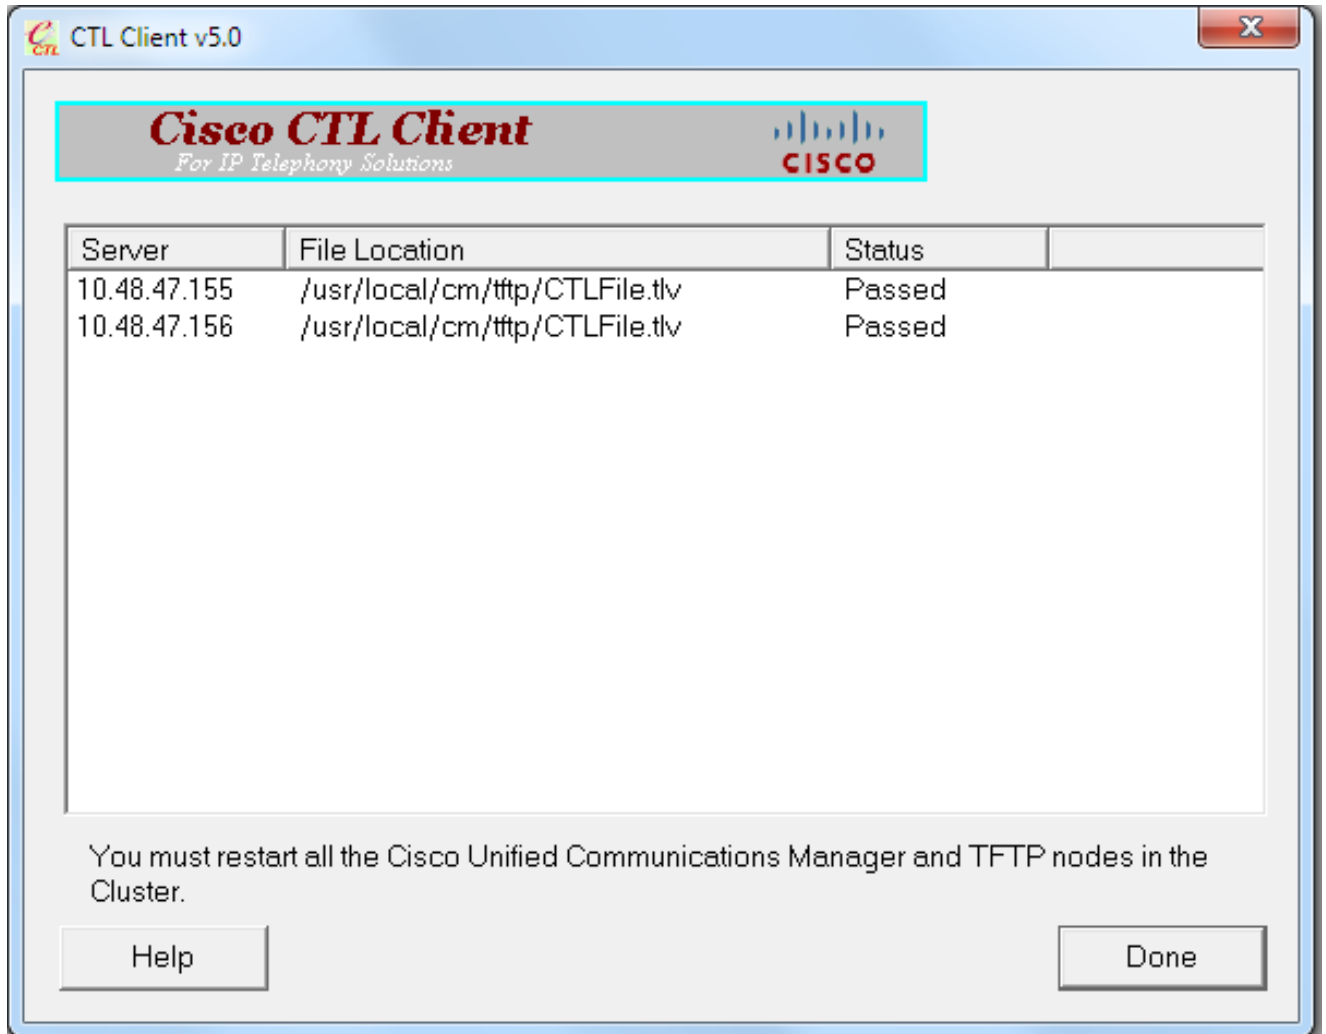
CTL Client v5.0

Cisco CTL Client
For IP Telephony Solutions

CISCO

| Server | File Location | Status | |
|---|---|---|---|
| 10.48.47.155 | /usr/local/cm/tftp/CTLFile.tlv | Passed | |
| 10.48.47.156 | /usr/local/cm/tftp/CTLFile.tlv | Passed | |

You must restart all the Cisco Unified Communications Manager and TFTP nodes in the Cluster.

Help

Done